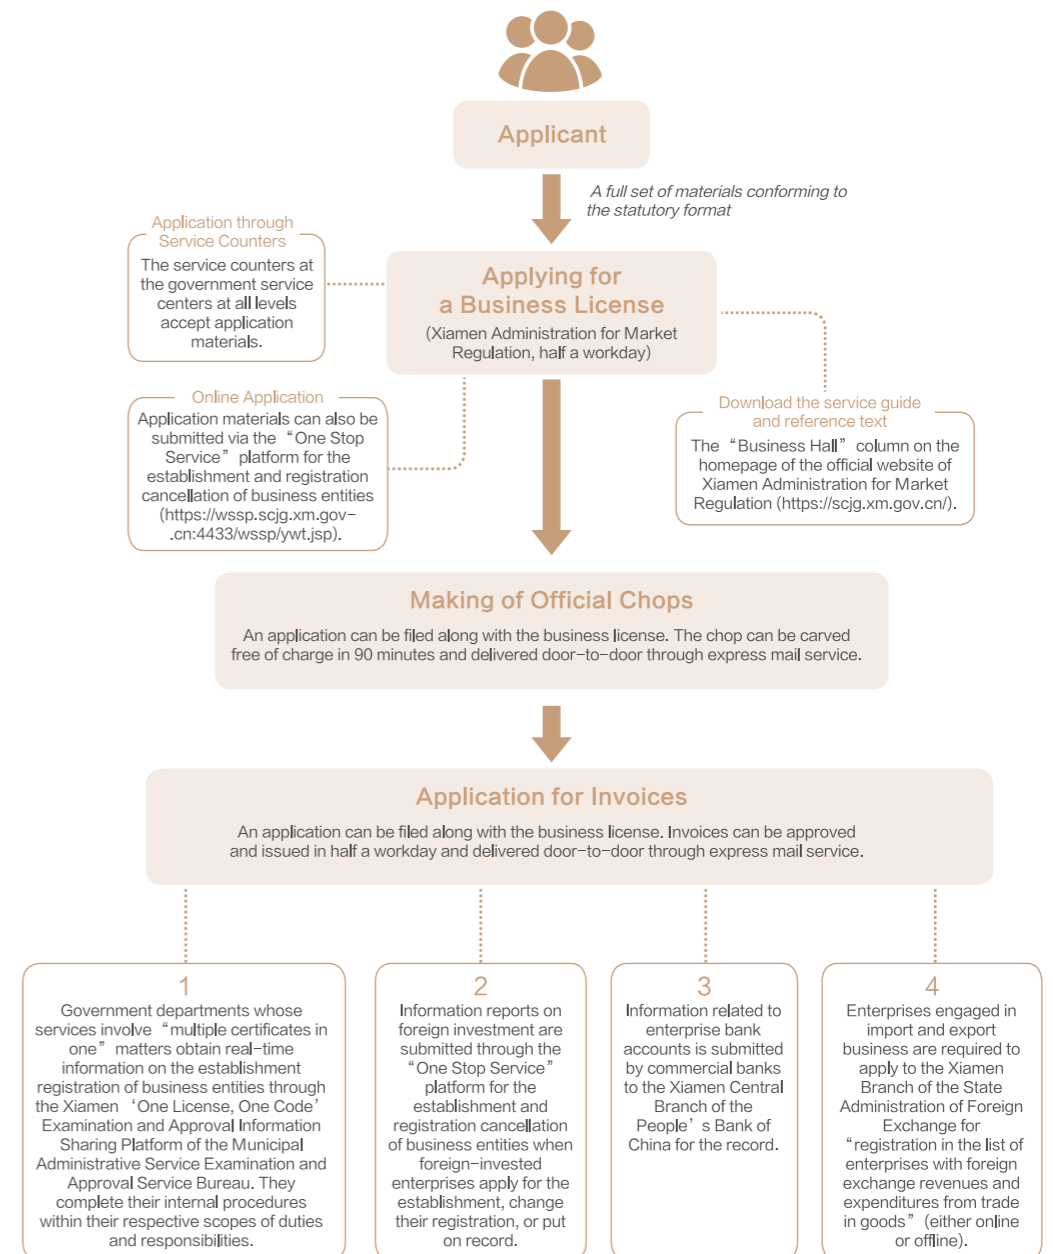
Applicant

A full set of materials conforming to the statutory format

Application through Service Counters

The service counters at the government service centers at all levels accept application materials.

Applying for a Business License

(Xiamen Administration for Market Regulation, half a workday)

Online Application

Application materials can also be submitted via the “One Stop Service” platform for the establishment and registration cancellation of business entities (https://wssp.scjg.xm.gov-.cn:4433/wssp/ywt.jsp).

Download the service guide and reference text

The “Business Hall” column on the homepage of the official website of Xiamen Administration for Market Regulation (https://scjg.xm.gov.cn/).

Making of Official Chops

An application can be filed along with the business license. The chop can be carved free of charge in 90 minutes and delivered door-to-door through express mail service.

Application for Invoices

An application can be filed along with the business license. Invoices can be approved and issued in half a workday and delivered door-to-door through express mail service.

1

Government departments whose services involve “multiple certificates in one” matters obtain real-time information on the establishment registration of business entities through the Xiamen ‘One License, One Code’ Examination and Approval Information Sharing Platform of the Municipal Administrative Service Examination and Approval Service Bureau. They complete their internal procedures within their respective scopes of duties and responsibilities.

2

Information reports on foreign investment are submitted through the “One Stop Service” platform for the establishment and registration cancellation of business entities when foreign-invested enterprises apply for the establishment, change their registration, or put on record.

3

Information related to enterprise bank accounts is submitted by commercial banks to the Xiamen Central Branch of the People’s Bank of China for the record.

4

Enterprises engaged in import and export business are required to apply to the Xiamen Branch of the State Administration of Foreign Exchange for “registration in the list of enterprises with foreign exchange revenues and expenditures from trade in goods” (either online or offline).